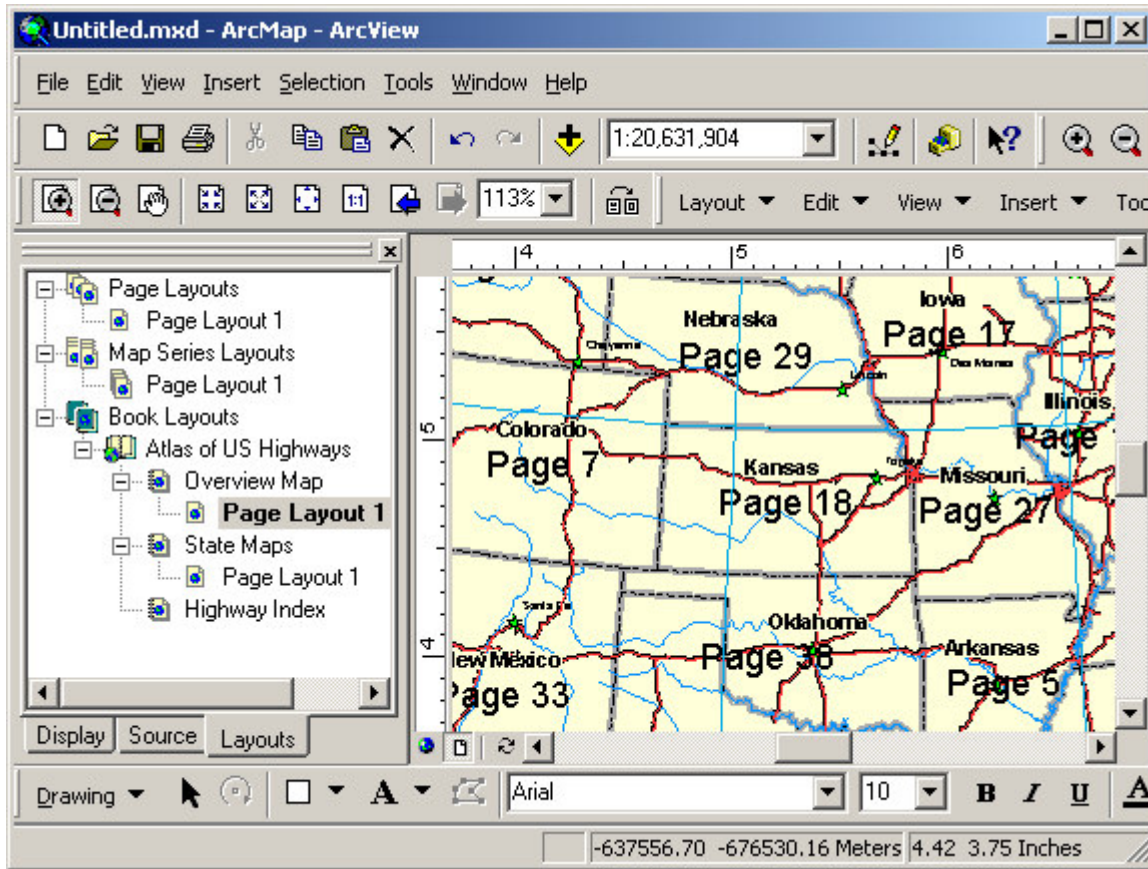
Untitled.mxd - ArcMap - ArcView

File Edit View Insert Selection Tools Window Help

1:20,631,904

113%

Layout ▾ Edit ▾ View ▾ Insert ▾ Too

Page Layouts
Page Layout 1
Map Series Layouts
Page Layout 1
Book Layouts
Atlas of US Highways
Overview Map
Page Layout 1
State Maps
Page Layout 1
Highway Index

Display Source Layouts

4 5 6

5

4

Iowa
Page 17
Nebraska
Page 29
Cheyenne
Lincoln
Des Moines
Illinois
Page
Colorado
Page 7
Kansas
Topeka
Missouri
Page 18
Page 27
Santa Fe
Oklahoma
Page 36
Arkansas
lew Mexico
Page 5
'age 33

Drawing ▾ Arial 10 B I U A

-637556.70 -676530.16 Meters 4.42 3.75 Inches